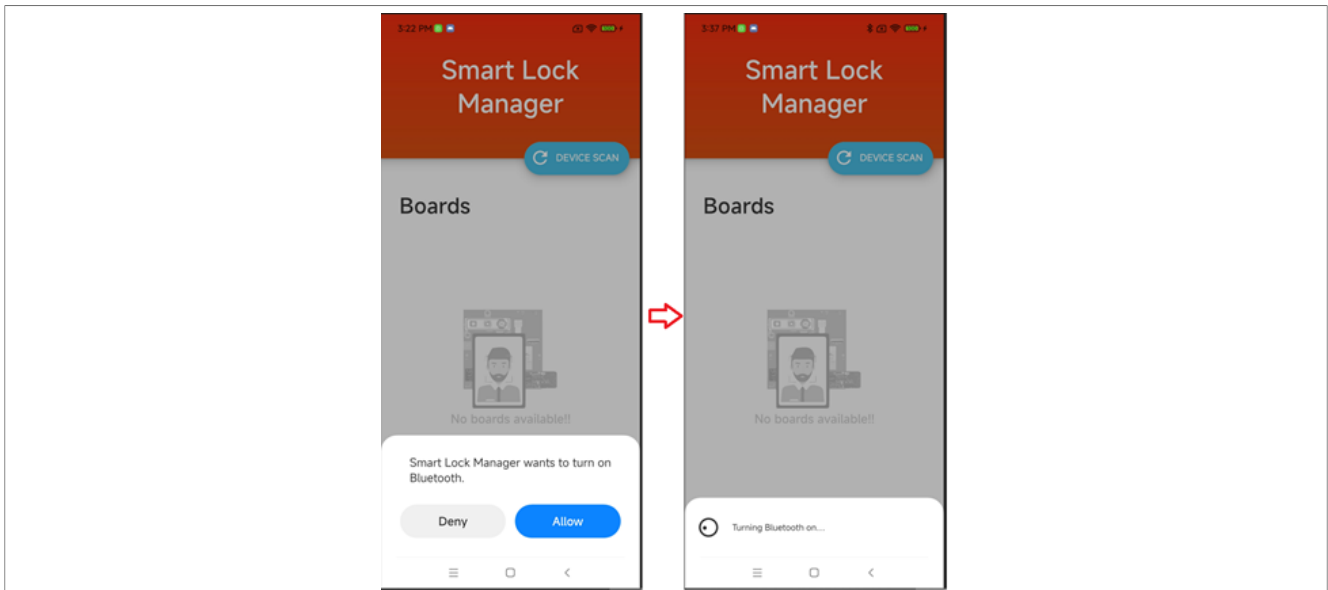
3:22 PM

Smart Lock Manager

DEVICE SCAN

Boards

No boards available!!

Smart Lock Manager wants to turn on Bluetooth.

Deny

Allow

3:37 PM

Smart Lock Manager

DEVICE SCAN

Boards

No boards available!!

Turning Bluetooth on...